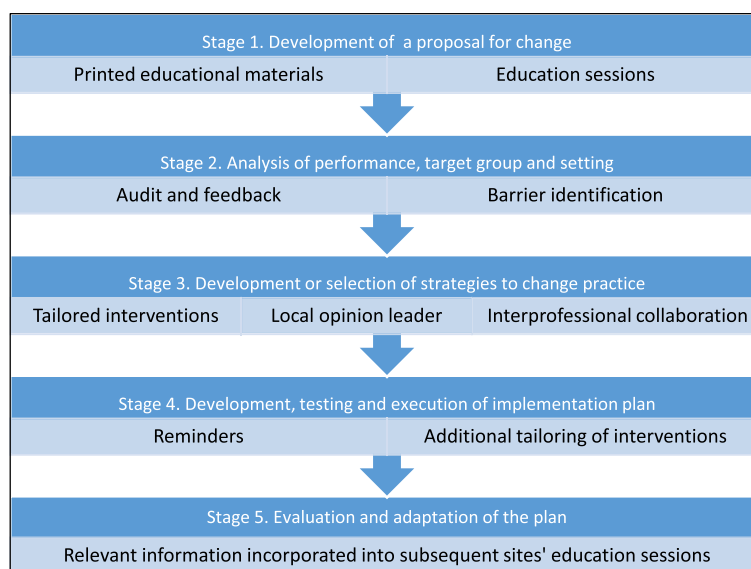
Stage 1. Development of a proposal for change

Printed educational materials

Education sessions

Stage 2. Analysis of performance, target group and setting

Audit and feedback

Barrier identification

Stage 3. Development or selection of strategies to change practice

Tailored interventions

Local opinion leader

Interprofessional collaboration

Stage 4. Development, testing and execution of implementation plan

Reminders

Additional tailoring of interventions

Stage 5. Evaluation and adaptation of the plan

Relevant information incorporated into subsequent sites' education sessions